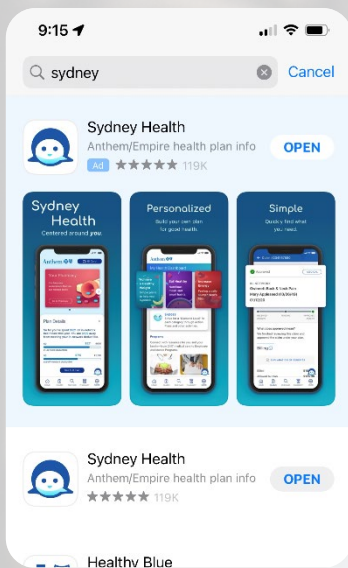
9:15

sydney

Cancel

Sydney Health

Anthem/Empire health plan info

Ad ★★★★★ 119K

OPEN

Sydney Health

Centered around you.

Personalized

Build your own plan for good health.

Simple

Quickly find what you need.

Anthem

Sydney Health

Anthem/Empire health plan info

★★★★★ 119K

OPEN

Healthy Blue